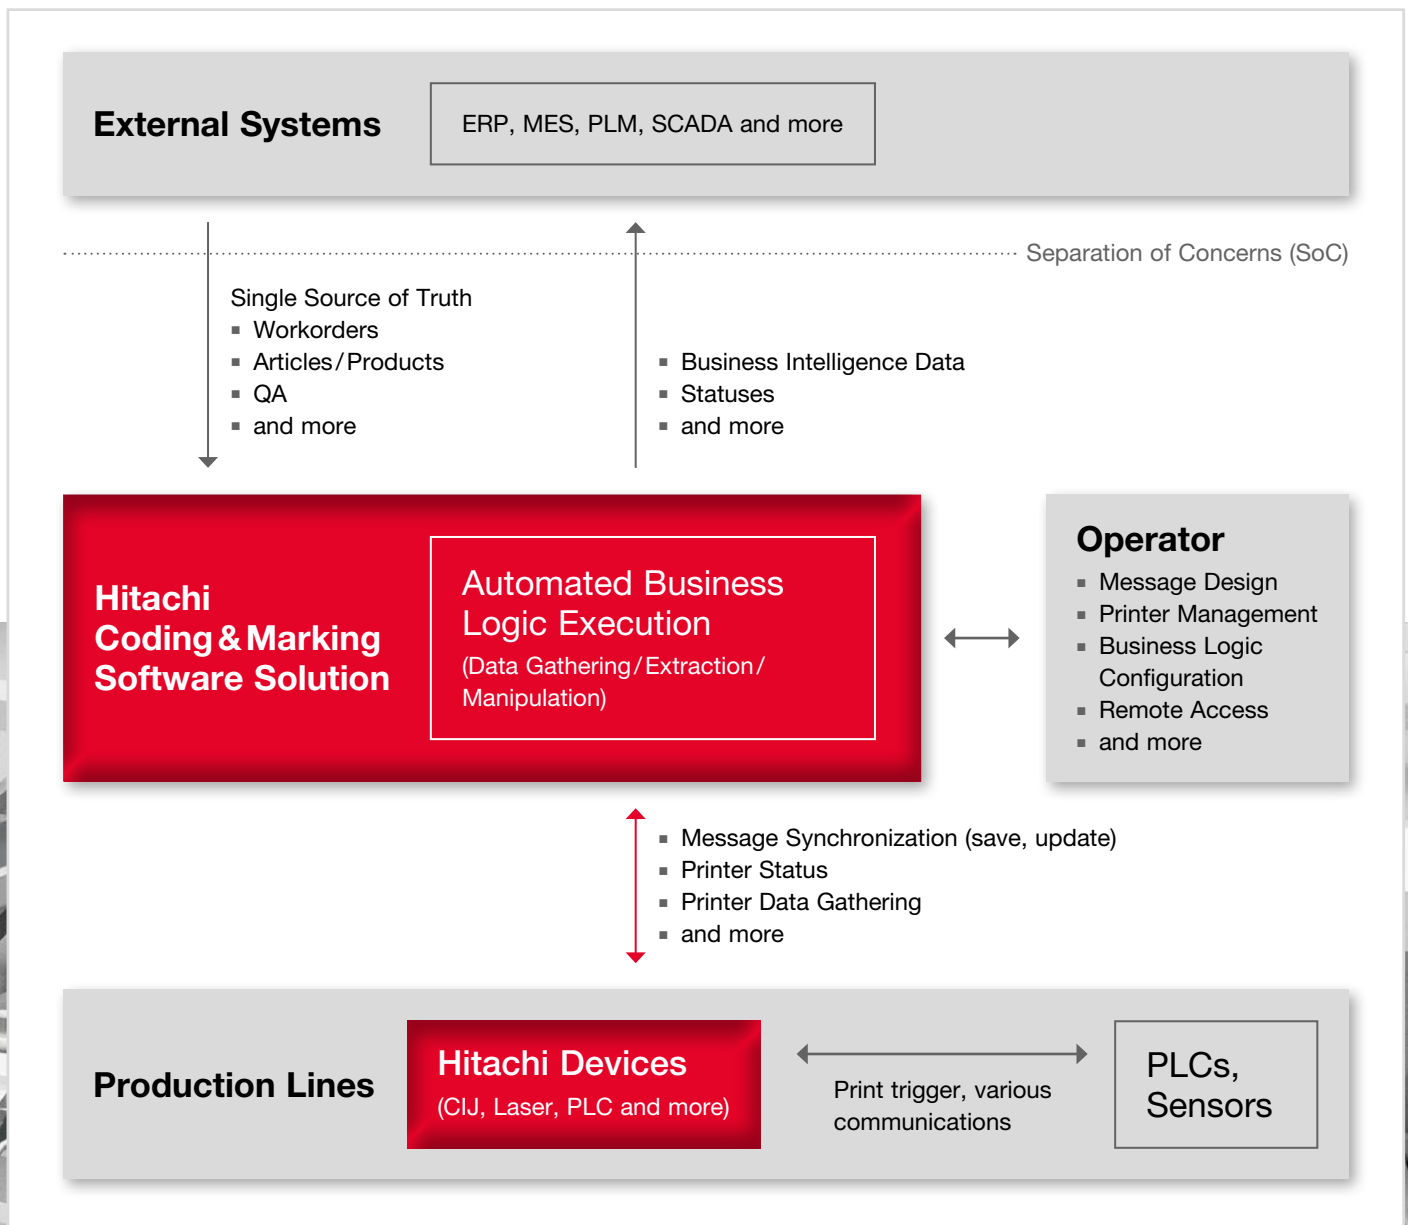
External Systems

ERP, MES, PLM, SCADA and more

Separation of Concerns (SoC)

Single Source of Truth
▪ Workorders
▪ Articles / Products
▪ QA
▪ and more

▪ Business Intelligence Data
▪ Statuses
▪ and more

Hitachi Coding & Marking Software Solution

Automated Business Logic Execution
(Data Gathering / Extraction / Manipulation)

Operator
▪ Message Design
▪ Printer Management
▪ Business Logic Configuration
▪ Remote Access
▪ and more

▪ Message Synchronization (save, update)
▪ Printer Status
▪ Printer Data Gathering
▪ and more

Production Lines

Hitachi Devices
(CIJ, Laser, PLC and more)

Print trigger, various communications

PLCs, Sensors